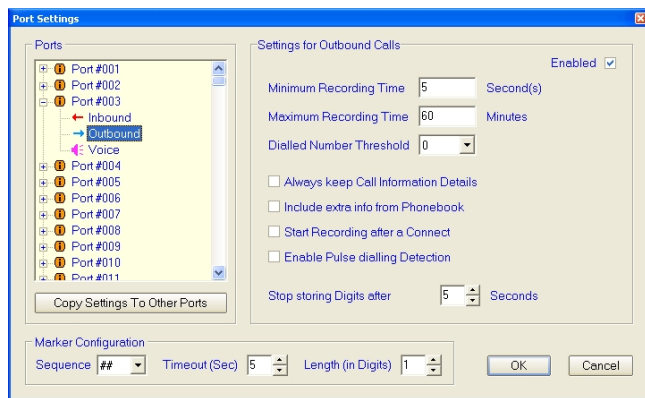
Port Settings

Ports

Port #001
Port #002
Port #003
Inbound
Outbound
Voice
Port #004
Port #005
Port #006
Port #007
Port #008
Port #009
Port #010
Port #011

Copy Settings To Other Ports

Settings for Outbound Calls

Enabled

Minimum Recording Time 5 Second(s)

Maximum Recording Time 60 Minutes

Dialled Number Threshold 0

Always keep Call Information Details

Include extra info from Phonebook

Start Recording after a Connect

Enable Pulse dialling Detection

Stop storing Digits after 5 Seconds

Marker Configuration

Sequence ## Timeout (Sec) 5 Length (in Digits) 1

OK Cancel